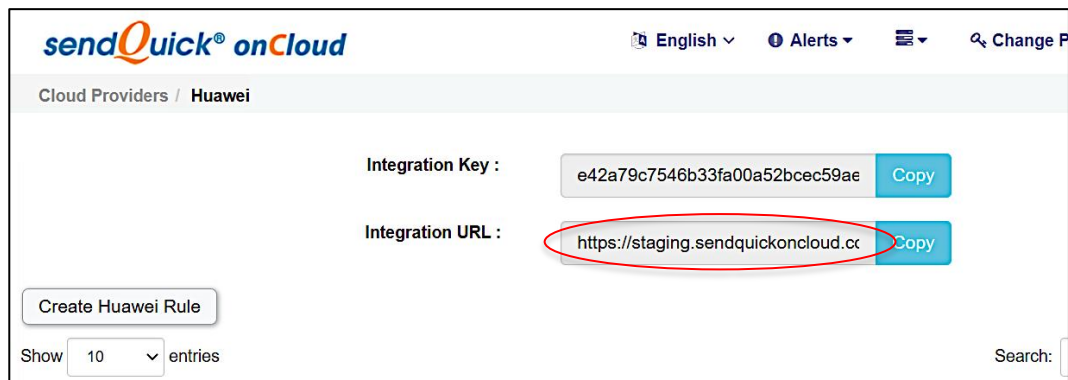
sendQuick® onCloud

English ⌄ Alerts ▾ ☰▾ Change P

Cloud Providers / Huawei

Integration Key : e42a79c7546b33fa00a52bcec59ae Copy

Integration URL : https://staging.sendquickoncloud.cc Copy

Create Huawei Rule

Show 10 ⌄ entries

Search: